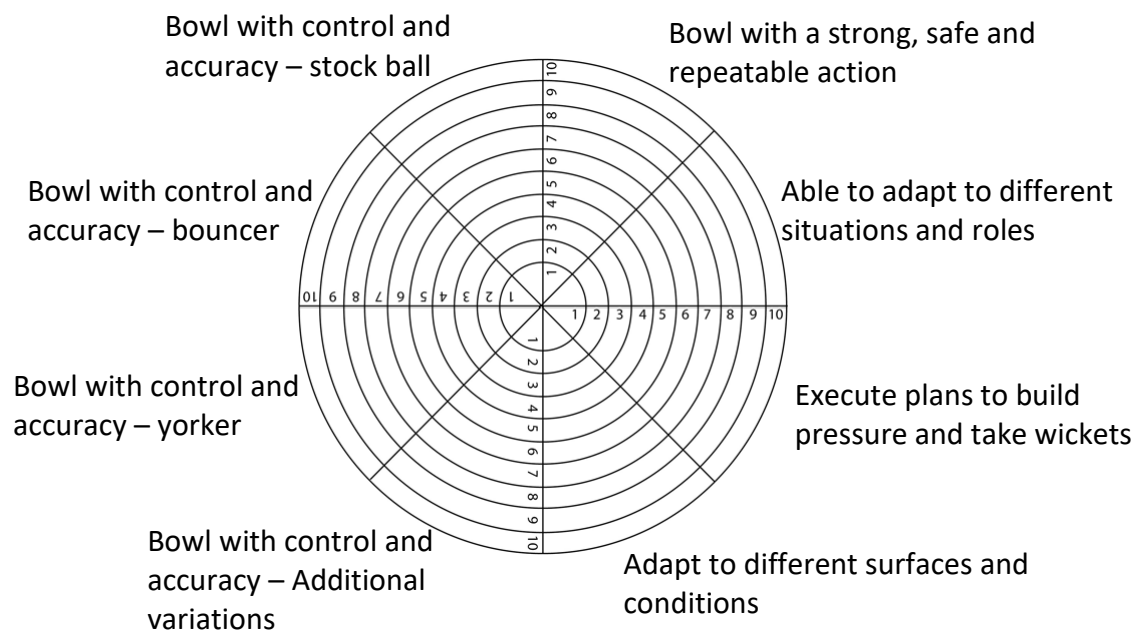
Bowl with control and accuracy – stock ball

Bowl with a strong, safe and repeatable action

Bowl with control and accuracy – bouncer

Able to adapt to different situations and roles

1 2 3 4 5 6 7 8 9 10

1 2 3 4 5 6 7 8 9 10

1 2 3 4 5 6 7 8 9 10

1 2 3 4 5 6 7 8 9 10

Bowl with control and accuracy – yorker

Execute plans to build pressure and take wickets

Bowl with control and accuracy – Additional variations

Adapt to different surfaces and conditions